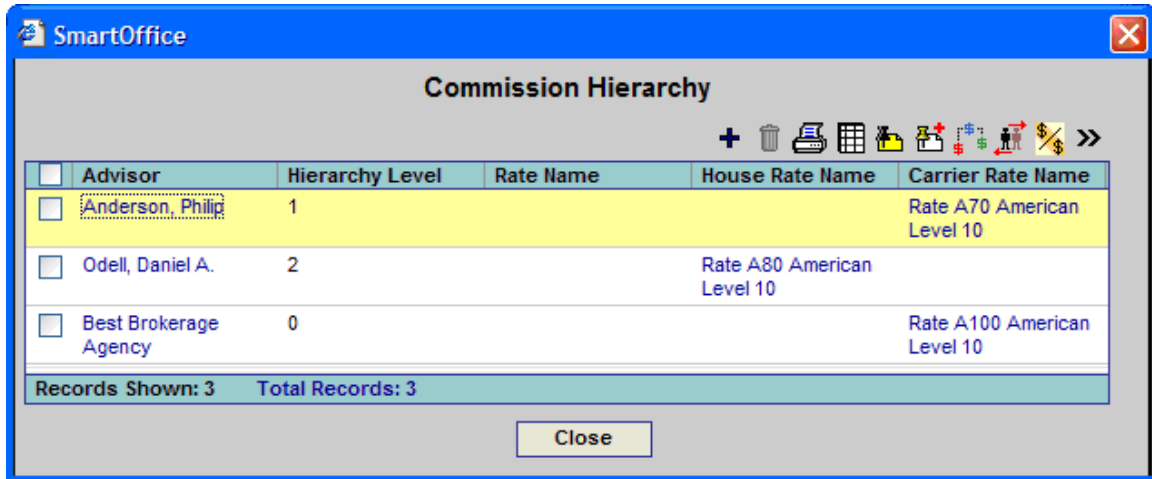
SmartOffice

Commission Hierarchy

| | Advisor | Hierarchy Level | Rate Name | House Rate Name | Carrier Rate Name |
|---|---|---|---|---|---|
| | Anderson, Philip | 1 | | | Rate A70 American Level 10 |
| | Odell, Daniel A. | 2 | | Rate A80 American Level 10 | |
| | Best Brokerage Agency | 0 | | | Rate A100 American Level 10 |

Records Shown: 3 Total Records: 3

Close